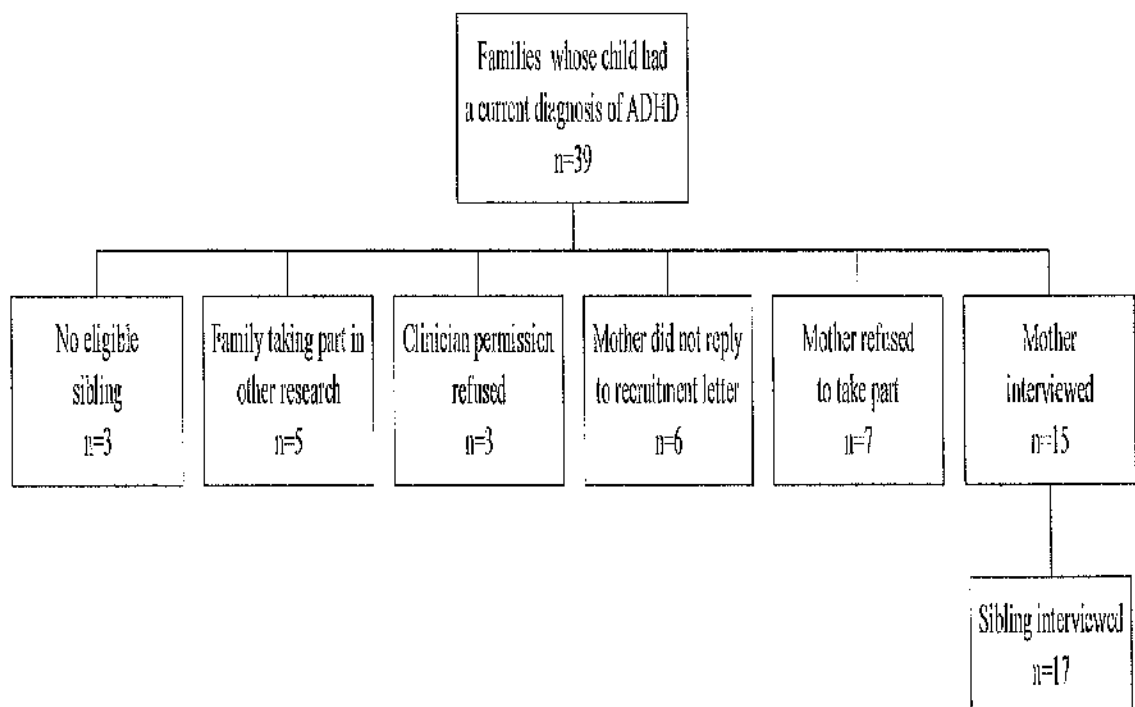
Families whose child had a current diagnosis of ADHD
n=39

No eligible sibling
n=3

Family taking part in other research
n=5

Clinician permission refused
n=3

Mother did not reply to recruitment letter
n=6

Mother refused to take part
n=7

Mother interviewed
n=15

Sibling interviewed
n=17